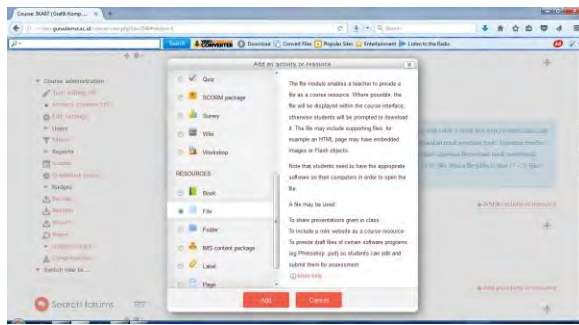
Course: 3KA07 (Grafik Komp... ×

Search

Download | Convert Files | Popular Sites | Entertainment | Listen to the Radio

Course administration

Reports

Badges

Switch role to...

Search forums

Add an activity or resource

Quiz

SCORM package

Survey

Wiki

Workshop

RESOURCES

Book

File

Folder

IMS content package

Label

Page

The file module enables a teacher to provide a file as a course resource. Where possible, the file will be displayed within the course interface; otherwise students will be prompted to download it. The file may include supporting files, for example an HTML page may have embedded images or Flash objects.

Note that students need to have the appropriate software on their computers in order to open the file.

A file may be used:

To share presentations given in class
To include a mini website as a course resource
To provide draft files of certain software programs (eg Photoshop .psd) so students can edit and submit them for assessment

More help

Add

Cancel

Add an activity or resource

Add an activity or resource